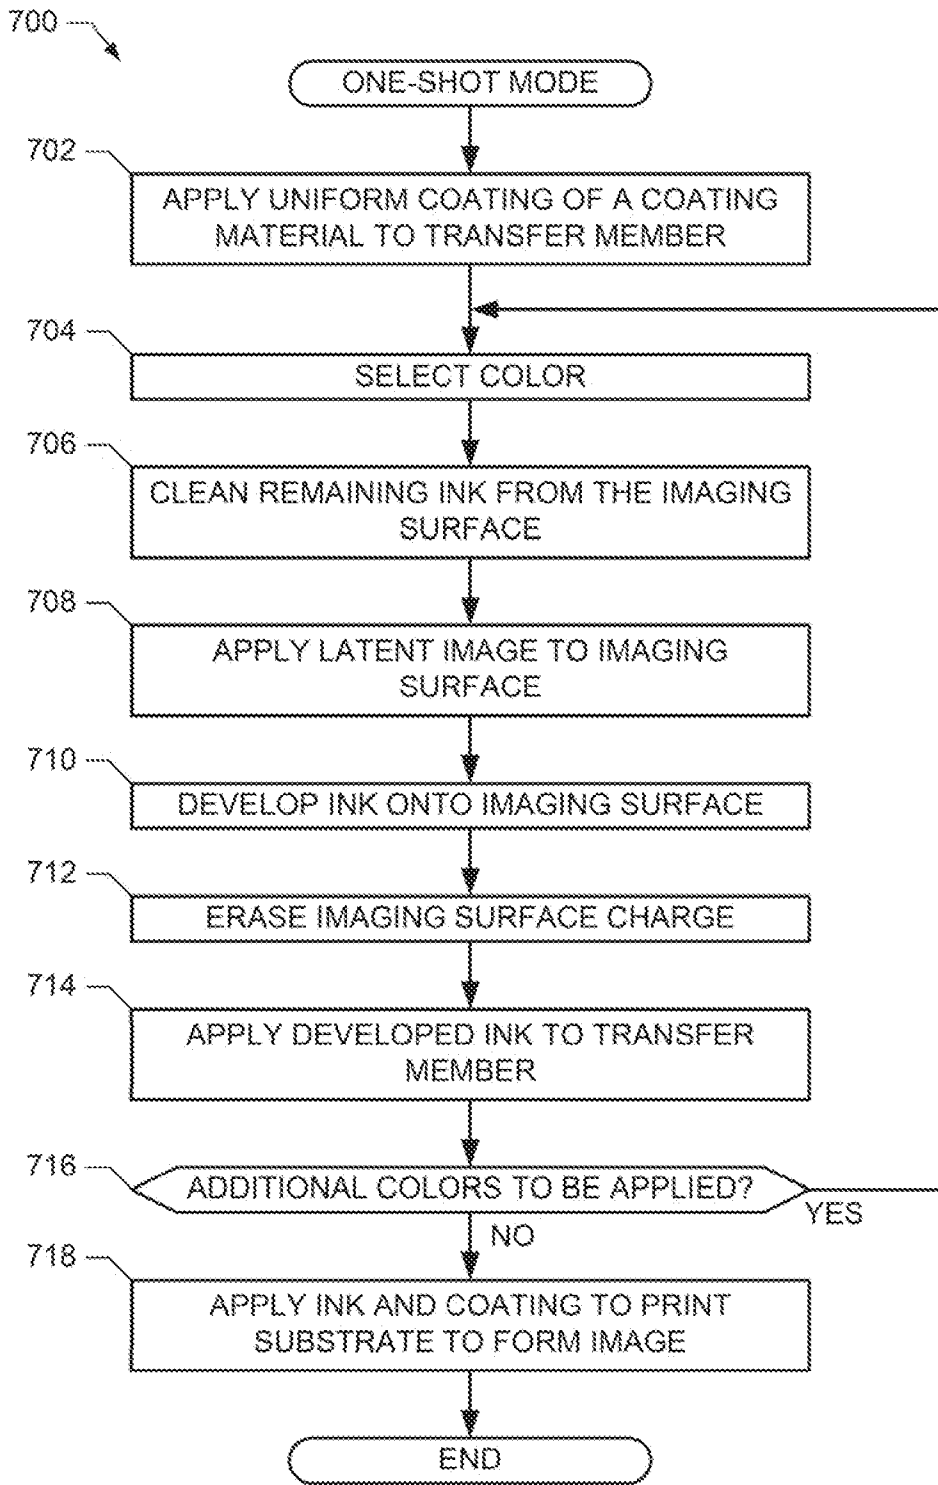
700

ONE-SHOT MODE

702

APPLY UNIFORM COATING OF A COATING MATERIAL TO TRANSFER MEMBER

704

SELECT COLOR

706

CLEAN REMAINING INK FROM THE IMAGING SURFACE

708

APPLY LATENT IMAGE TO IMAGING SURFACE

710

DEVELOP INK ONTO IMAGING SURFACE

712

ERASE IMAGING SURFACE CHARGE

714

APPLY DEVELOPED INK TO TRANSFER MEMBER

716

ADDITIONAL COLORS TO BE APPLIED?

YES

NO

718

APPLY INK AND COATING TO PRINT SUBSTRATE TO FORM IMAGE

END